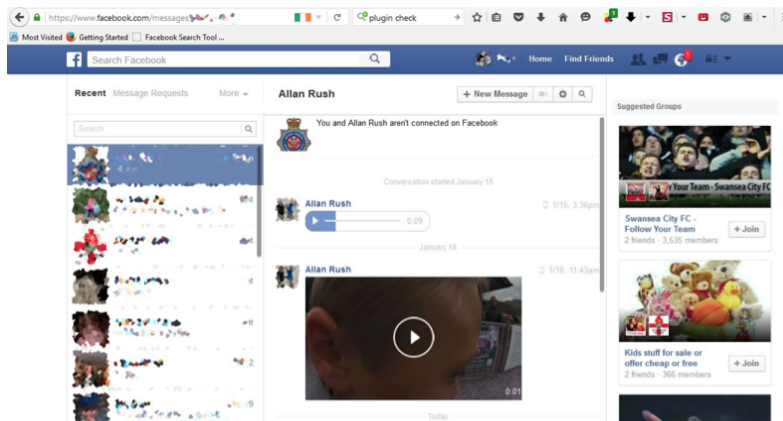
https://www.facebook.com/messages/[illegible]

plugin check

Most Visited Getting Started Facebook Search Tool ...

Search Facebook

Home Find Friends

Recent Message Requests More

Search

Allan Rush

+ New Message

You and Allan Rush aren't connected on Facebook

Conversation started January 15

Allan Rush

1/15, 3:36pm

0:09

January 18

Allan Rush

1/18, 11:43am

0:01

Today

Suggested Groups

Your Team - Swansea City FC

Swansea City FC - Follow Your Team

2 friends · 3,535 members

+ Join

Kids stuff for sale or offer cheap or free

2 friends · 366 members

+ Join